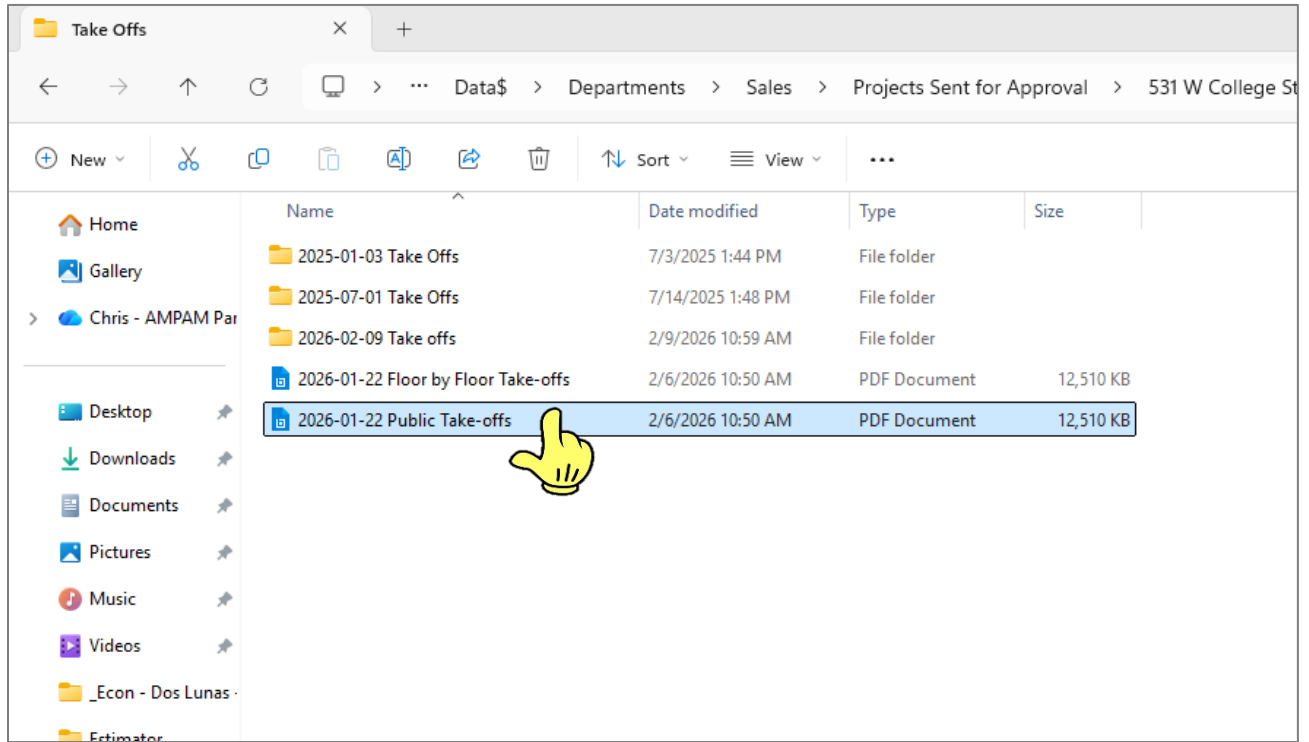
Take Offs ×  +

← → ↑ ⟳ > ··· Data$ > Departments > Sales > Projects Sent for Approval > 531 W College St

New  Sort  View  ···

Home
Gallery
Chris - AMPAM Pa
Desktop
Downloads
Documents
Pictures
Music
Videos
_Econ - Dos Lunas
Estimator

| Name | Date modified | Type | Size |
|---|---|---|---|
| 2025-01-03 Take Offs | 7/3/2025 1:44 PM | File folder | |
| 2025-07-01 Take Offs | 7/14/2025 1:48 PM | File folder | |
| 2026-02-09 Take offs | 2/9/2026 10:59 AM | File folder | |
| 2026-01-22 Floor by Floor Take-offs | 2/6/2026 10:50 AM | PDF Document | 12,510 KB |
| 2026-01-22 Public Take-offs | 2/6/2026 10:50 AM | PDF Document | 12,510 KB |